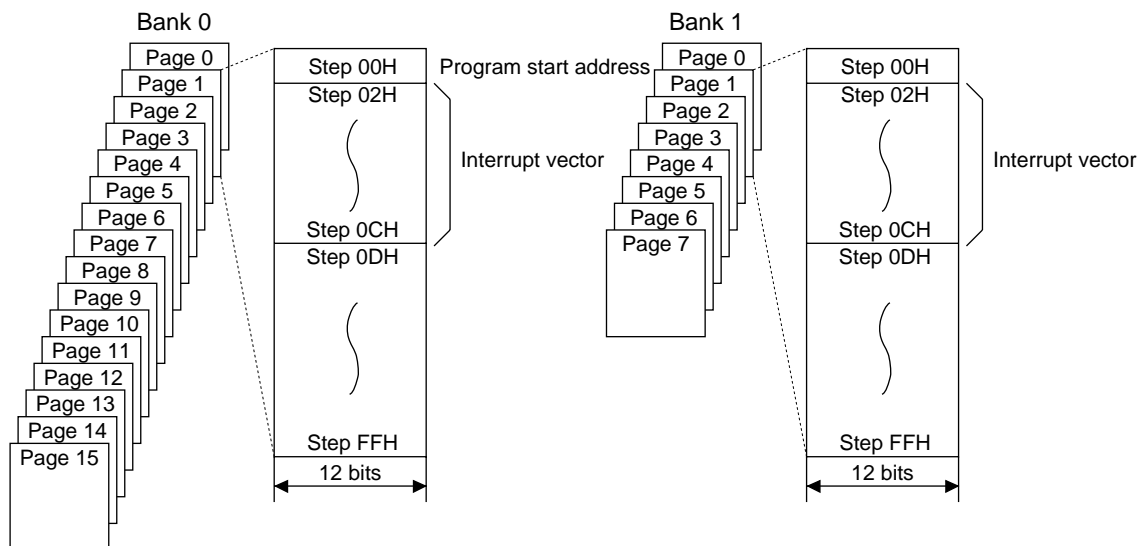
Bank 0

Page 0
Page 1
Page 2
Page 3
Page 4
Page 5
Page 6
Page 7
Page 8
Page 9
Page 10
Page 11
Page 12
Page 13
Page 14
Page 15

Step 00H
Step 02H
Step 0CH
Step 0DH
Step FFH
12 bits

Program start address
Interrupt vector

Bank 1

Page 0
Page 1
Page 2
Page 3
Page 4
Page 5
Page 6
Page 7

Step 00H
Step 02H
Step 0CH
Step 0DH
Step FFH
12 bits

Interrupt vector